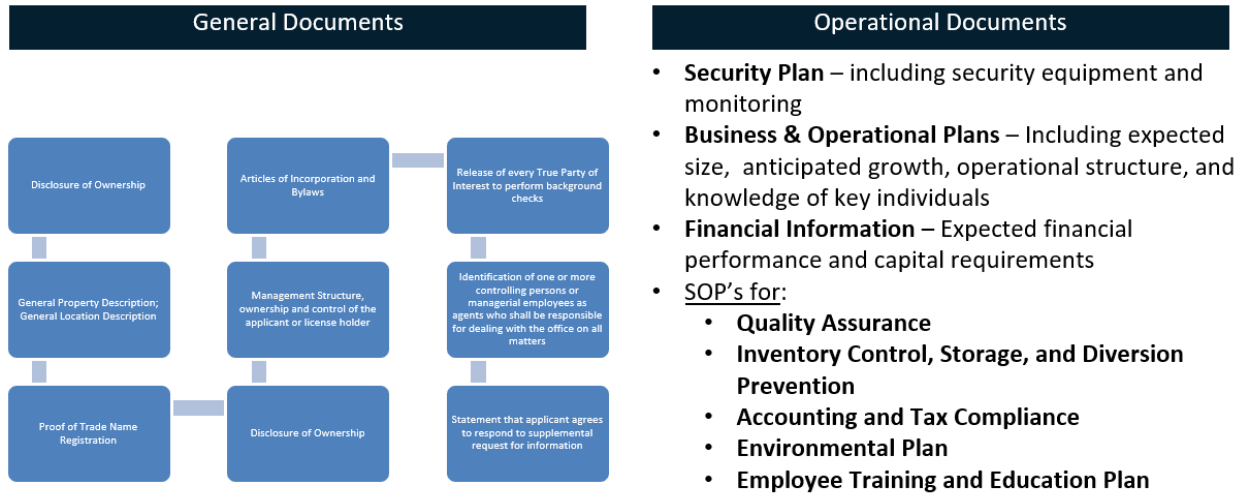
General Documents

Disclosure of Ownership

General Property Description; General Location Description

Proof of Trade Name Registration

Disclosure of Ownership

Management Structure, ownership and control of the applicant or license holder

Articles of Incorporation and Bylaws

Release of every True Party of Interest to perform background checks

Identification of one or more controlling persons or managerial employees as agents who shall be responsible for dealing with the office on all matters

Statement that applicant agrees to respond to supplemental request for information

Operational Documents

- **Security Plan** – including security equipment and monitoring
- **Business & Operational Plans** – Including expected size, anticipated growth, operational structure, and knowledge of key individuals
- **Financial Information –** Expected financial performance and capital requirements
- SOP's for:
  - **Quality Assurance**
  - **Inventory Control, Storage, and Diversion Prevention**
  - **Accounting and Tax Compliance**
  - **Environmental Plan**
  - **Employee Training and Education Plan**